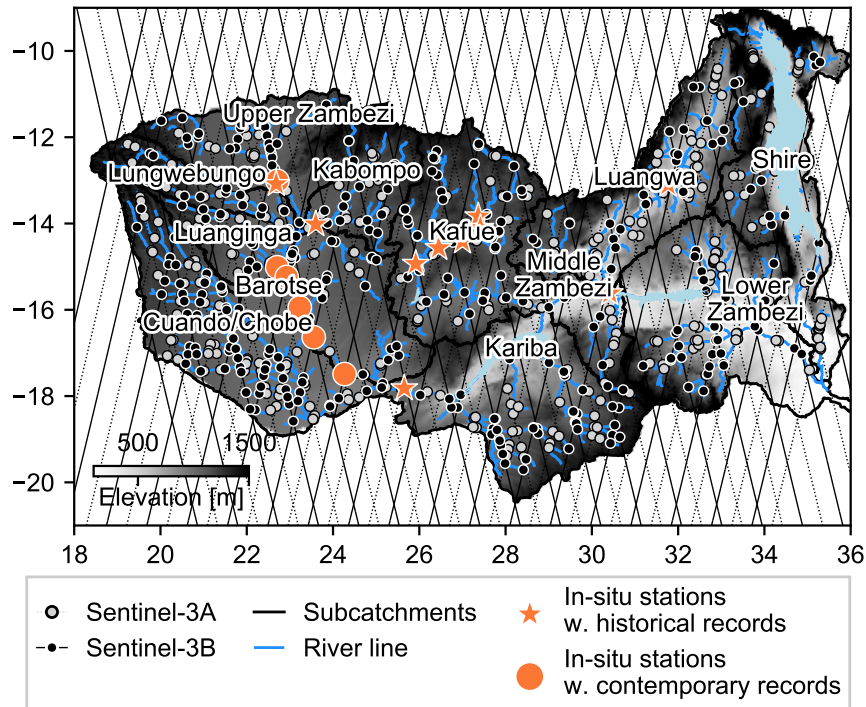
−10
−12
−14
−16
−18
−20

18 20 22 24 26 28 30 32 34 36

Upper Zambezi
Lungwebungo
Kabompo
Luanginga
Kafue
Luangwa
Shire
Barotse
Middle Zambezi
Lower Zambezi
Cuando/Chobe
Kariba

500 1500
Elevation [m]

Sentinel-3A
Sentinel-3B
Subcatchments
River line
In-situ stations w. historical records
In-situ stations w. contemporary records